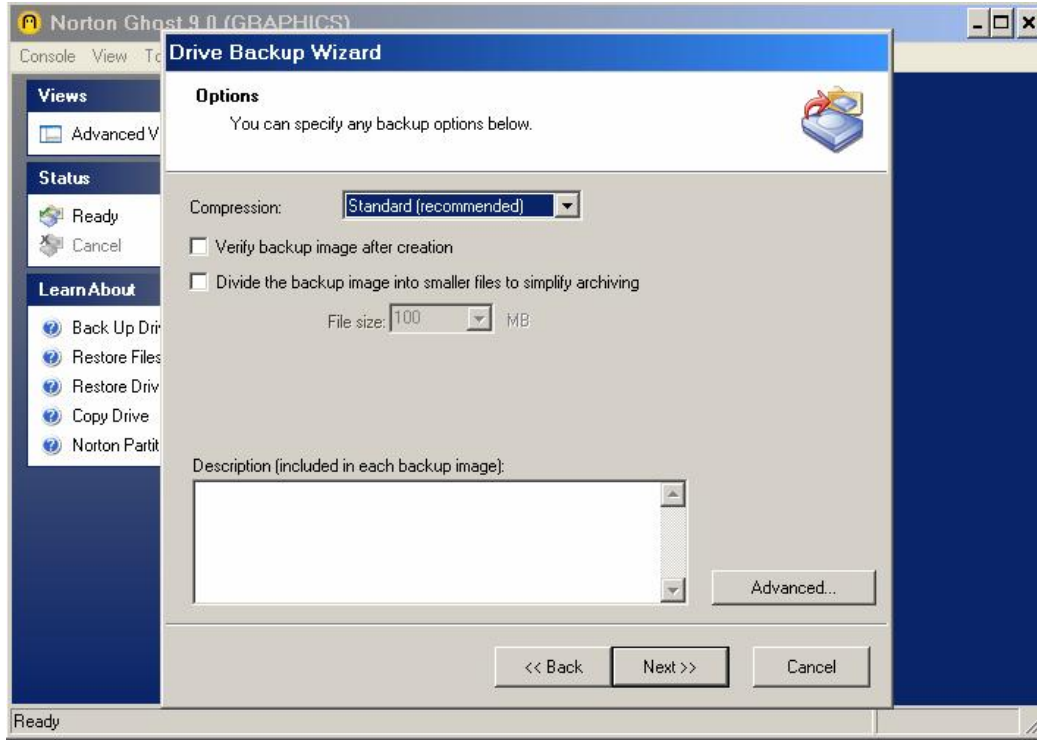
Norton Ghost 9.0 (GRAPHICS)

Console View To

Views

Advanced V

Status

Ready

Cancel

Learn About

Back Up Dri

Restore Files

Restore Driv

Copy Drive

Norton Partit

Drive Backup Wizard

Options

You can specify any backup options below.

Compression: Standard (recommended)

Verify backup image after creation

Divide the backup image into smaller files to simplify archiving

File size: 100 MB

Description (included in each backup image):

Advanced...

<< Back Next >> Cancel

Ready